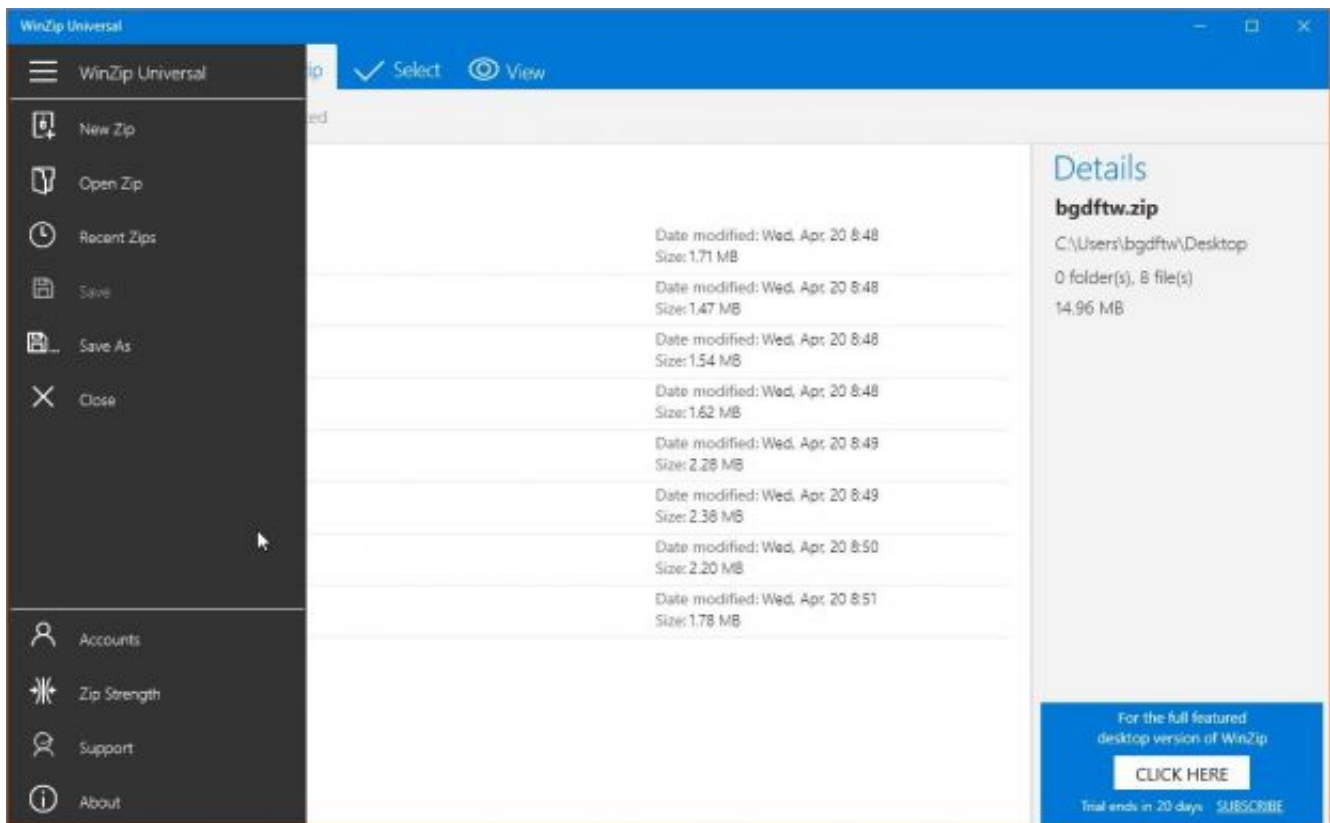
WinZip Universal

WinZip Universal

New Zip

Open Zip

Recent Zips

Save

Save As

Close

Accounts

Zip Strength

Support

About

ip Select View

ed

Date modified: Wed, Apr. 20 8:48
Size: 1.71 MB

Date modified: Wed, Apr. 20 8:48
Size: 1.47 MB

Date modified: Wed, Apr. 20 8:48
Size: 1.54 MB

Date modified: Wed, Apr. 20 8:48
Size: 1.62 MB

Date modified: Wed, Apr. 20 8:49
Size: 2.28 MB

Date modified: Wed, Apr. 20 8:49
Size: 2.38 MB

Date modified: Wed, Apr. 20 8:50
Size: 2.20 MB

Date modified: Wed, Apr. 20 8:51
Size: 1.78 MB

Details

bgdftw.zip

C:\Users\bgdftw\Desktop

0 folder(s), 8 file(s)

14.96 MB

For the full featured desktop version of WinZip

CLICK HERE

Trial ends in 20 days SUBSCRIBE